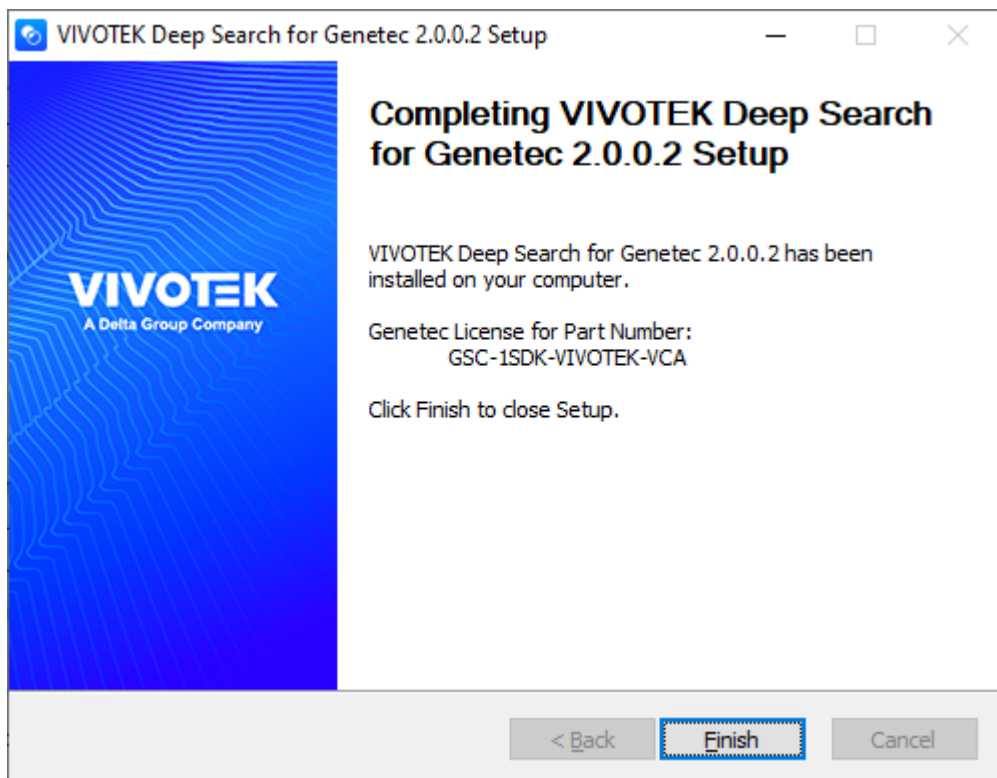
VIVOTEK Deep Search for Genetec 2.0.0.2 Setup

VIVOTEK
A Delta Group Company

Completing VIVOTEK Deep Search for Genetec 2.0.0.2 Setup

VIVOTEK Deep Search for Genetec 2.0.0.2 has been installed on your computer.

Genetec License for Part Number:
GSC-1SDK-VIVOTEK-VCA

Click Finish to close Setup.

< Back
Finish
Cancel